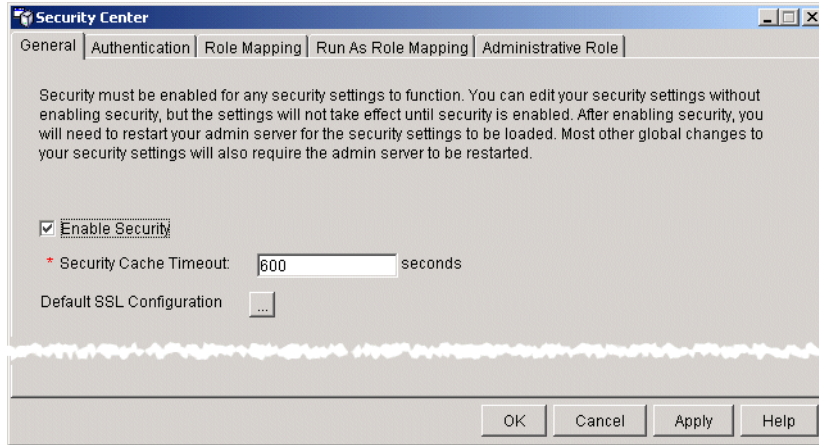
Security Center

General | Authentication | Role Mapping | Run As Role Mapping | Administrative Role

Security must be enabled for any security settings to function. You can edit your security settings without enabling security, but the settings will not take effect until security is enabled. After enabling security, you will need to restart your admin server for the security settings to be loaded. Most other global changes to your security settings will also require the admin server to be restarted.

☑ Enable Security

* Security Cache Timeout: 600 seconds

Default SSL Configuration ...

OK Cancel Apply Help